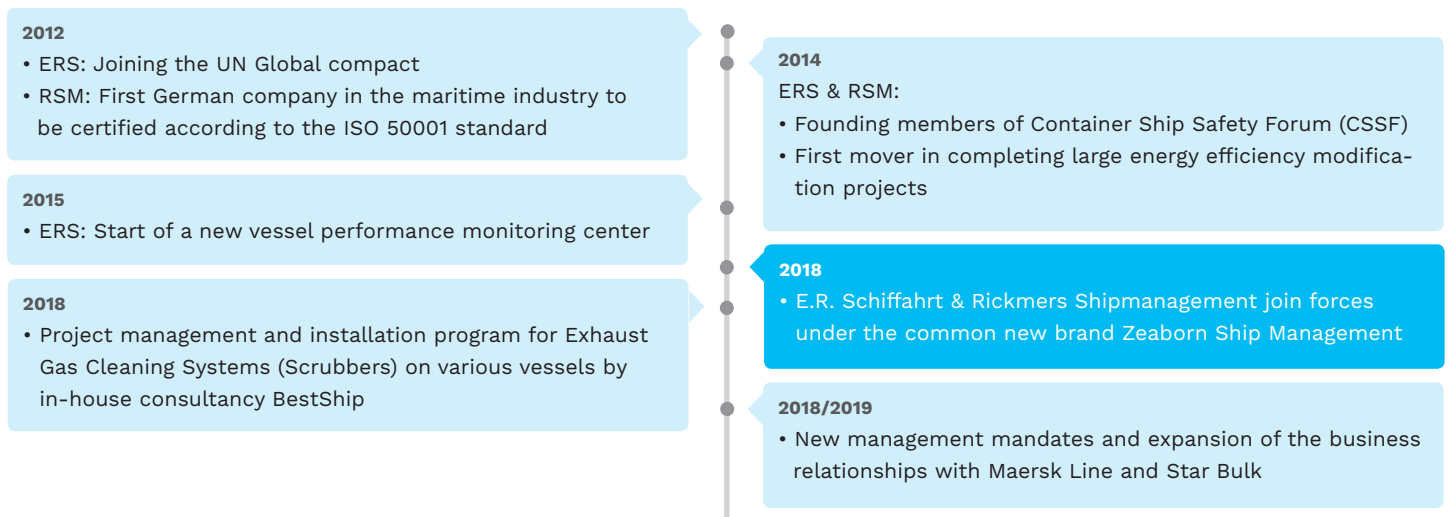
2012
• ERS: Joining the UN Global compact
• RSM: First German company in the maritime industry to be certified according to the ISO 50001 standard

2014
ERS & RSM:
• Founding members of Container Ship Safety Forum (CSSF)
• First mover in completing large energy efficiency modification projects

2015
• ERS: Start of a new vessel performance monitoring center

2018
• E.R. Schiffahrt & Rickmers Shipmanagement join forces under the common new brand Zeaborn Ship Management

2018
• Project management and installation program for Exhaust Gas Cleaning Systems (Scrubbers) on various vessels by in-house consultancy BestShip

2018/2019
• New management mandates and expansion of the business relationships with Maersk Line and Star Bulk